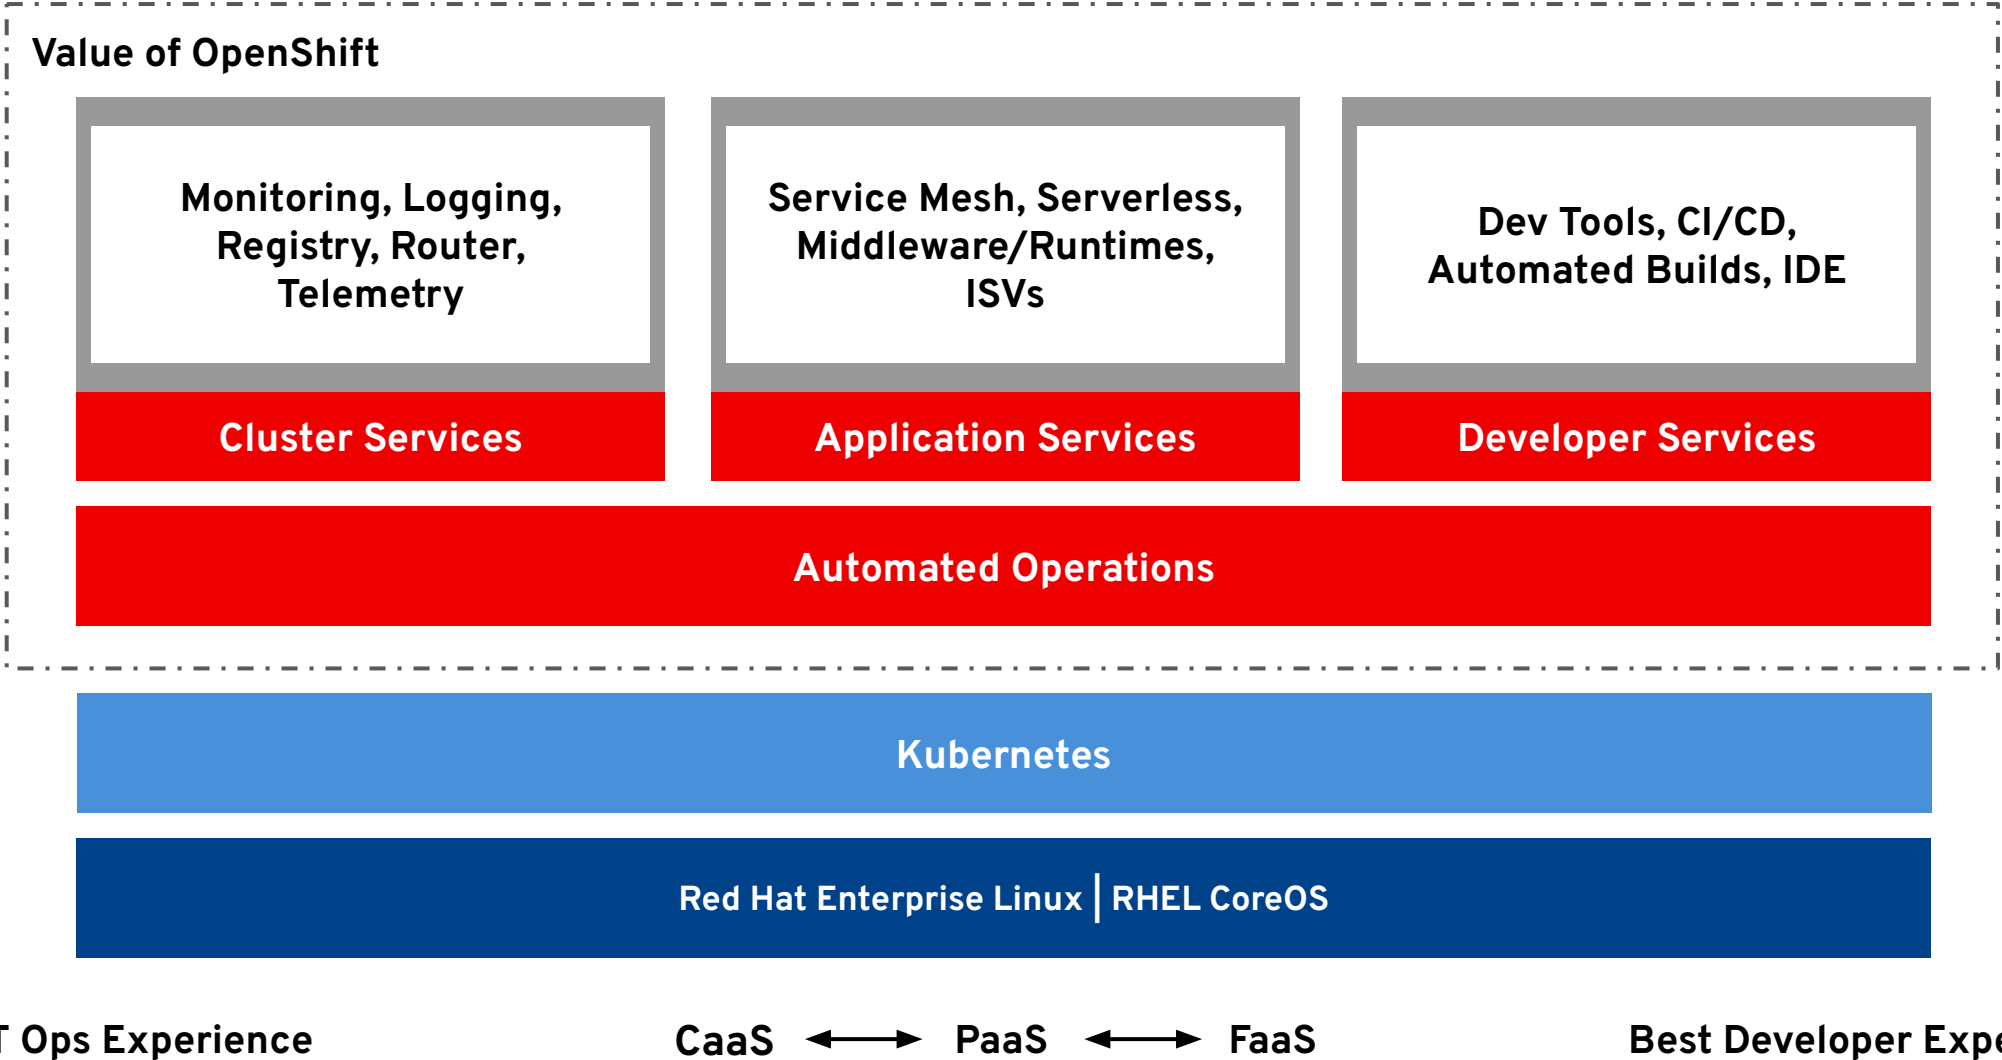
Value of OpenShift

Monitoring, Logging, Registry, Router, Telemetry

Service Mesh, Serverless, Middleware/Runtimes, ISVs

Dev Tools, CI/CD, Automated Builds, IDE

Cluster Services

Application Services

Developer Services

Automated Operations

Kubernetes

Red Hat Enterprise Linux | RHEL CoreOS

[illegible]T Ops Experience

CaaS ⟷ PaaS ⟷ FaaS

Best Developer Expe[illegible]